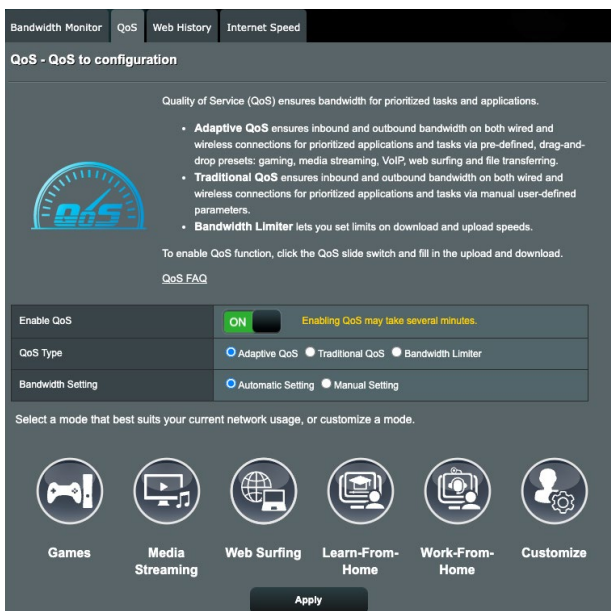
Bandwidth Monitor | QoS | Web History | Internet Speed

QoS - QoS to configuration

Quality of Service (QoS) ensures bandwidth for prioritized tasks and applications.

• **Adaptive QoS** ensures inbound and outbound bandwidth on both wired and wireless connections for prioritized applications and tasks via pre-defined, drag-and-drop presets: gaming, media streaming, VoIP, web surfing and file transferring.
• **Traditional QoS** ensures inbound and outbound bandwidth on both wired and wireless connections for prioritized applications and tasks via manual user-defined parameters.
• **Bandwidth Limiter** lets you set limits on download and upload speeds.

To enable QoS function, click the QoS slide switch and fill in the upload and download.

QoS FAQ

QoS

| | |
|---|---|
| Enable QoS | ON Enabling QoS may take several minutes. |
| QoS Type | Adaptive QoS Traditional QoS Bandwidth Limiter |
| Bandwidth Setting | Automatic Setting Manual Setting |

Select a mode that best suits your current network usage, or customize a mode.

Games

Media Streaming

Web Surfing

Learn-From-Home

Work-From-Home

Customize

Apply